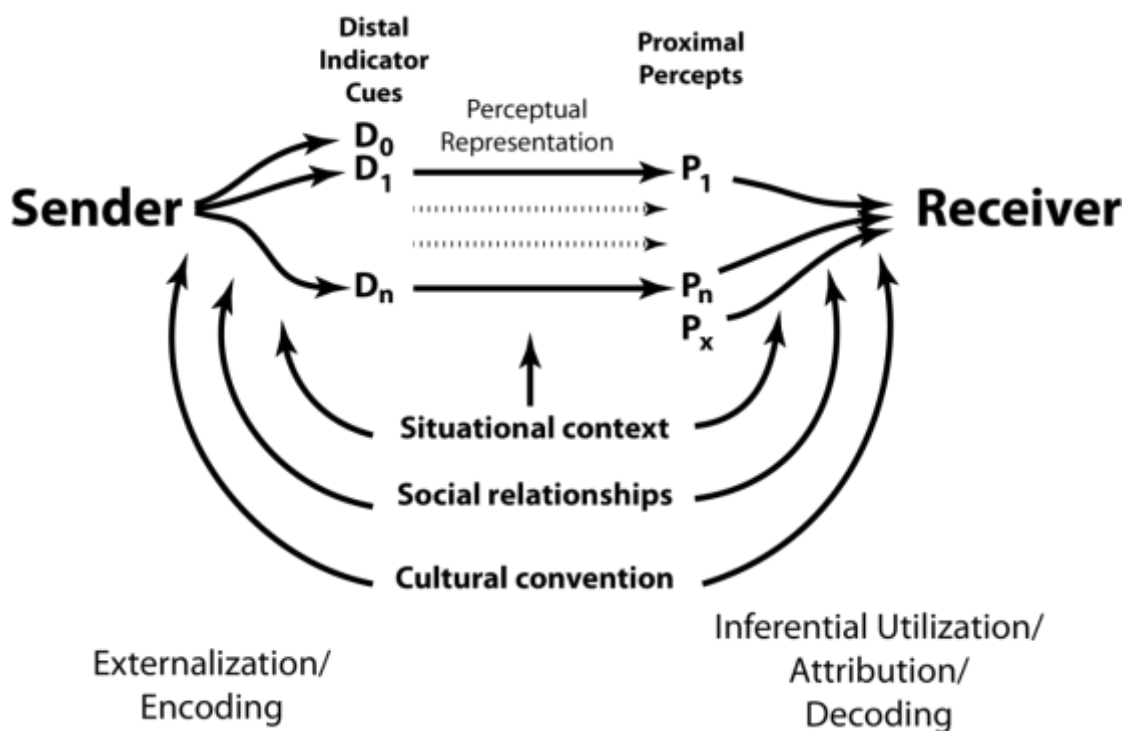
Distal Indicator Cues

Proximal Percepts

Perceptual Representation

$D_0$

$D_1$

$D_n$

$P_1$

$P_n$

$P_x$

Sender

Receiver

Situational context

Social relationships

Cultural convention

Externalization/ Encoding

Inferential Utilization/ Attribution/ Decoding